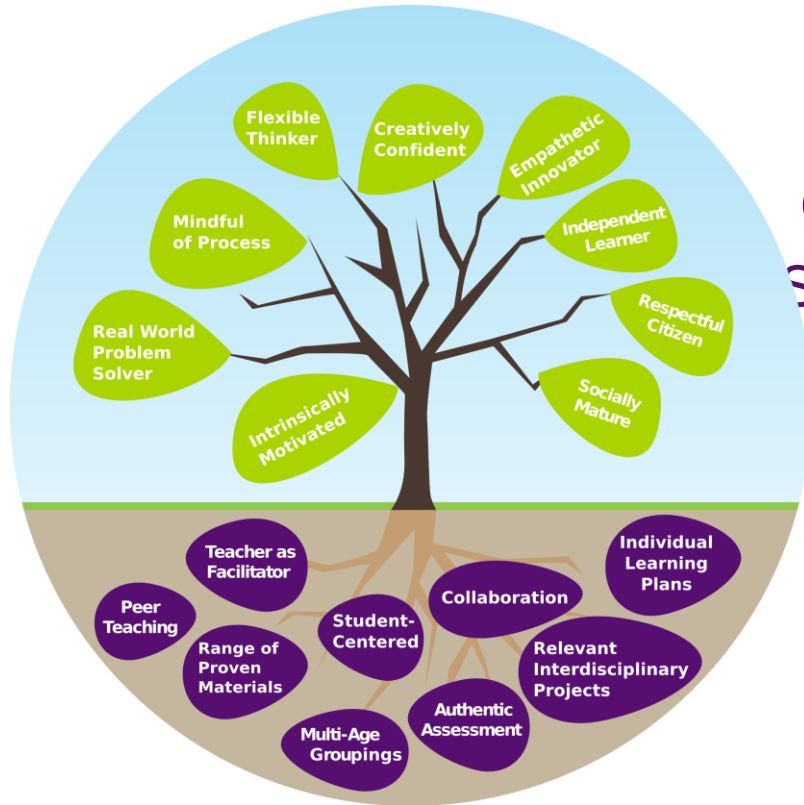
Flexible Thinker

Creatively Confident

Empathetic Innovator

Mindful of Process

Independent Learner

Respectful Citizen

Real World Problem Solver

Intrinsically Motivated

Socially Mature

Teacher as Facilitator

Individual Learning Plans

Peer Teaching

Collaboration

Student-Centered

Range of Proven Materials

Relevant Interdisciplinary Projects

Authentic Assessment

Multi-Age Groupings